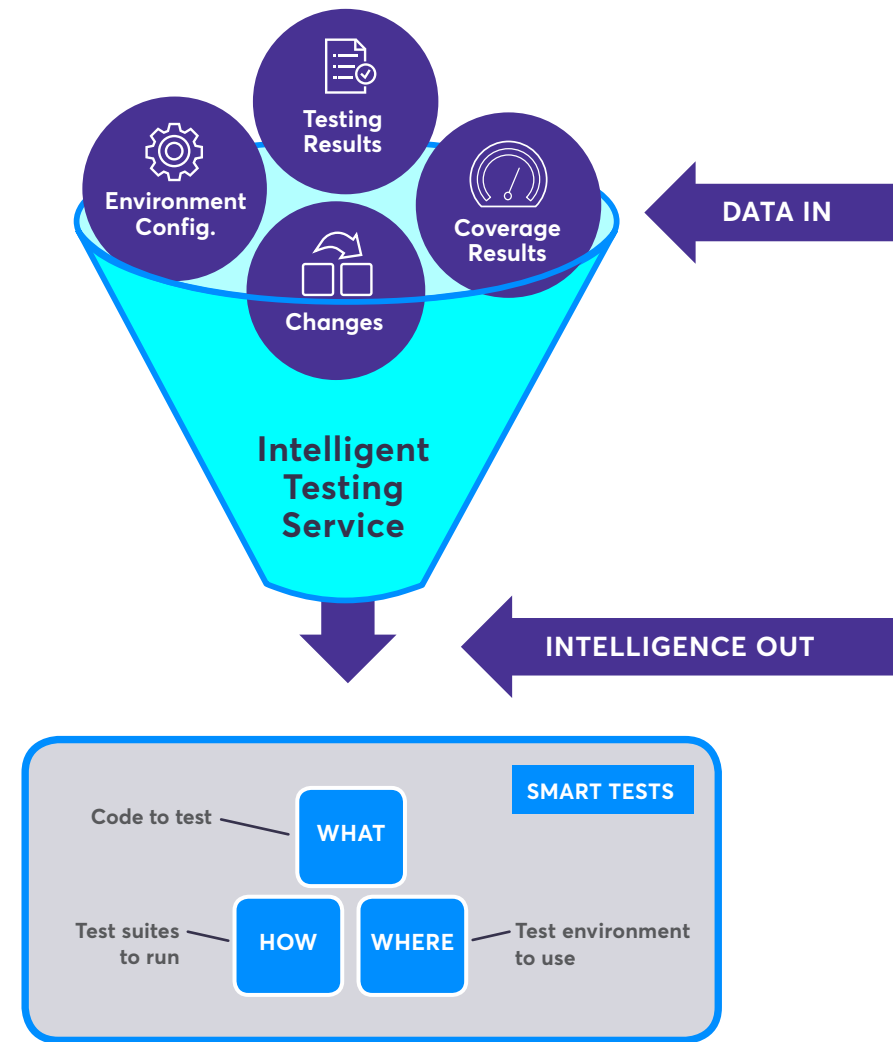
Testing Results

Environment Config.

Coverage Results

Changes

DATA IN

Intelligent Testing Service

INTELLIGENCE OUT

SMART TESTS

Code to test

WHAT

Test suites to run

HOW

WHERE

Test environment to use